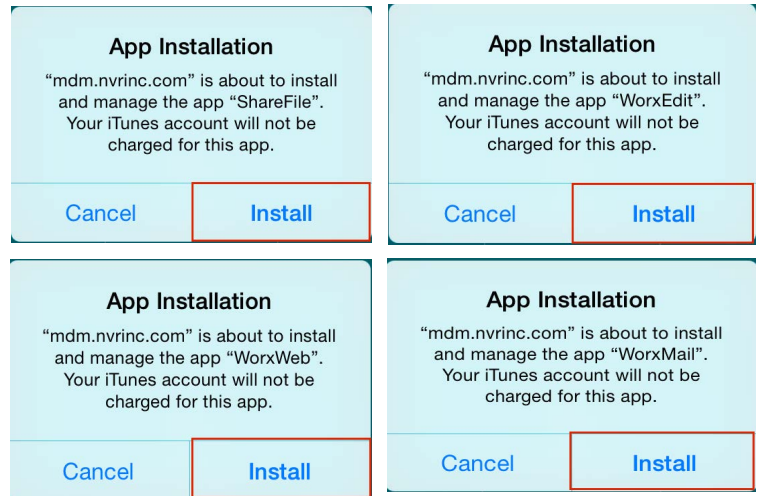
App Installation

“mdm.nvrinc.com” is about to install and manage the app “ShareFile”. Your iTunes account will not be charged for this app.

Cancel Install

App Installation

“mdm.nvrinc.com” is about to install and manage the app “WorxEdit”. Your iTunes account will not be charged for this app.

Cancel Install

App Installation

“mdm.nvrinc.com” is about to install and manage the app “WorxWeb”. Your iTunes account will not be charged for this app.

Cancel Install

App Installation

“mdm.nvrinc.com” is about to install and manage the app “WorxMail”. Your iTunes account will not be charged for this app.

Cancel Install